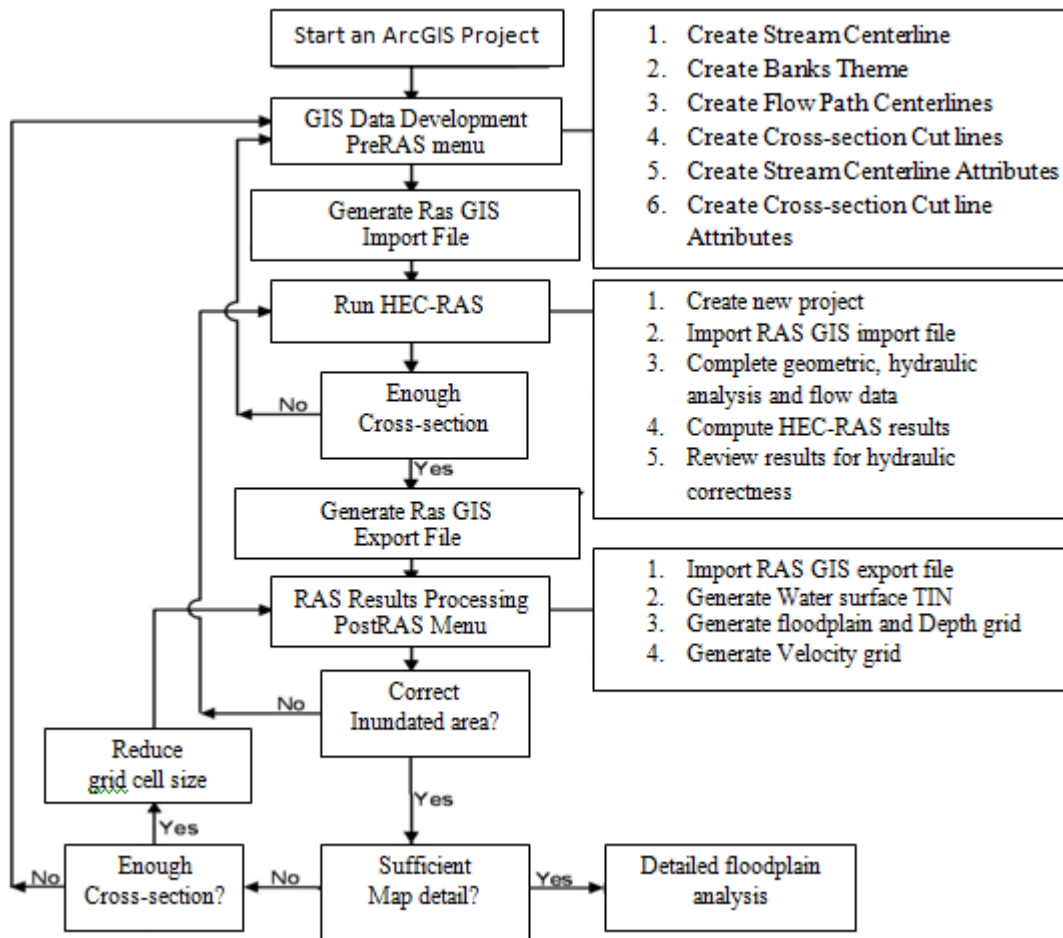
Start an ArcGIS Project

1. Create Stream Centerline
2. Create Banks Theme
3. Create Flow Path Centerlines
4. Create Cross-section Cut lines
5. Create Stream Centerline Attributes
6. Create Cross-section Cut line Attributes

GIS Data Development PreRAS menu

Generate Ras GIS Import File

Run HEC-RAS

1. Create new project
2. Import RAS GIS import file
3. Complete geometric, hydraulic analysis and flow data
4. Compute HEC-RAS results
5. Review results for hydraulic correctness

No

Enough Cross-section

Yes

Generate Ras GIS Export File

RAS Results Processing PostRAS Menu

1. Import RAS GIS export file
2. Generate Water surface TIN
3. Generate floodplain and Depth grid
4. Generate Velocity grid

No

Correct Inundated area?

Reduce grid cell size

Yes

Yes

No

Enough Cross-section?

No

Sufficient Map detail?

Yes

Detailed floodplain analysis